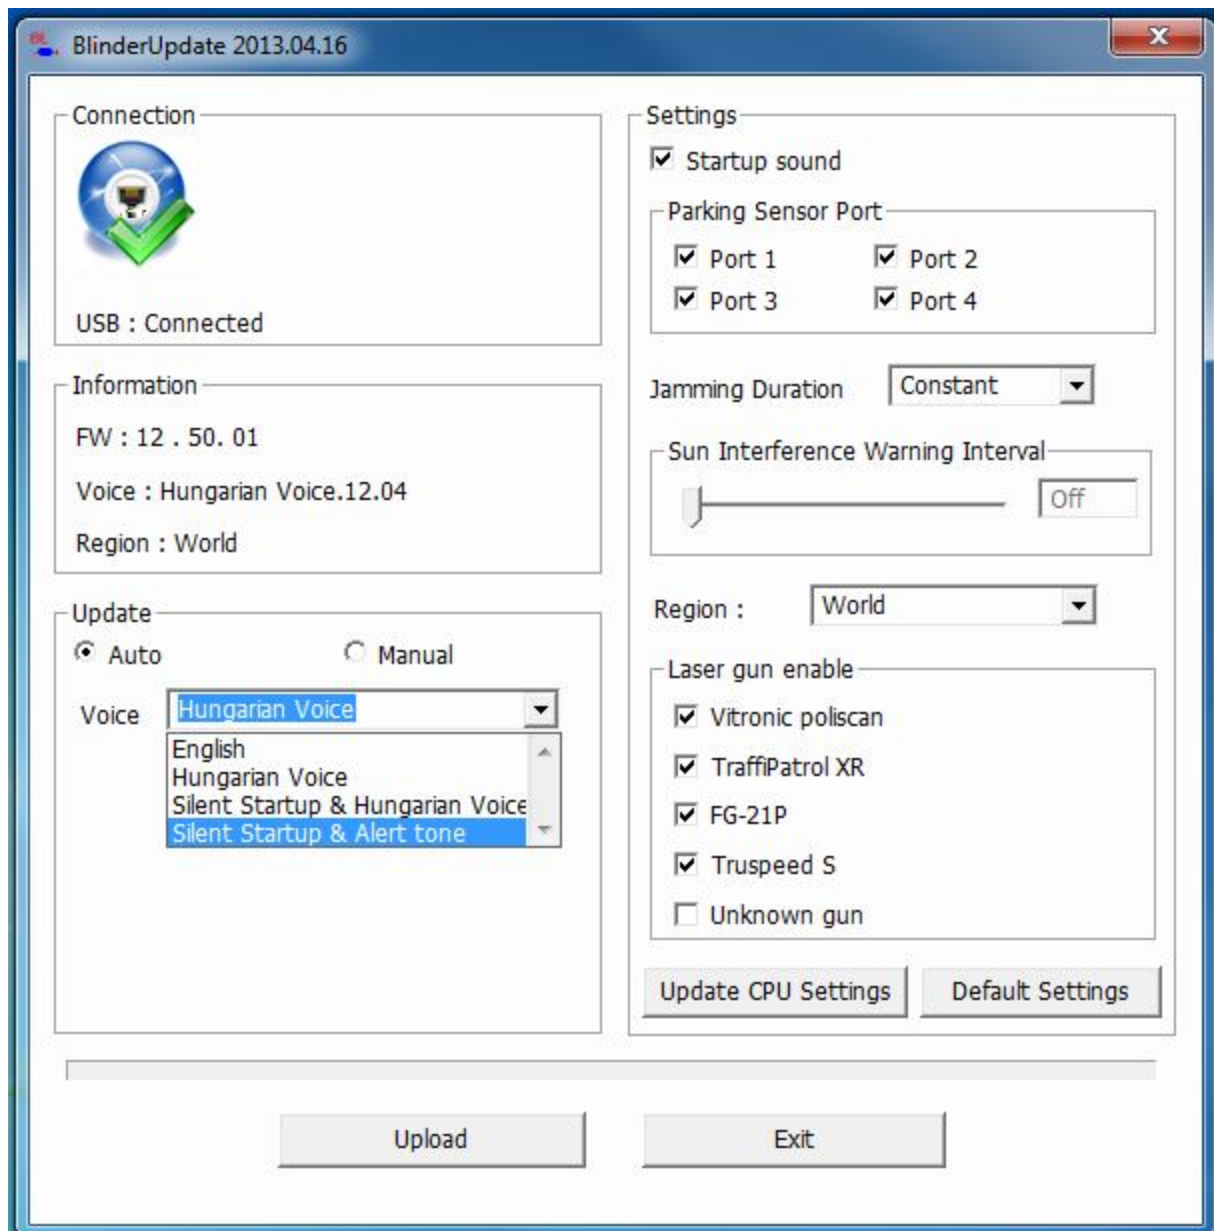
BlinderUpdate 2013.04.16

Connection

USB : Connected

Information

FW : 12 . 50. 01

Voice : Hungarian Voice.12.04

Region : World

Update

Auto

Manual

Voice

Hungarian Voice

English
Hungarian Voice
Silent Startup & Hungarian Voice
Silent Startup & Alert tone

Settings

Startup sound

Parking Sensor Port

Port 1

Port 2

Port 3

Port 4

Jamming Duration

Constant

Sun Interference Warning Interval

Off

Region :

World

Laser gun enable

Vitronic poliscan

TraffiPatrol XR

FG-21P

Truspeed S

Unknown gun

Update CPU Settings

Default Settings

Upload

Exit